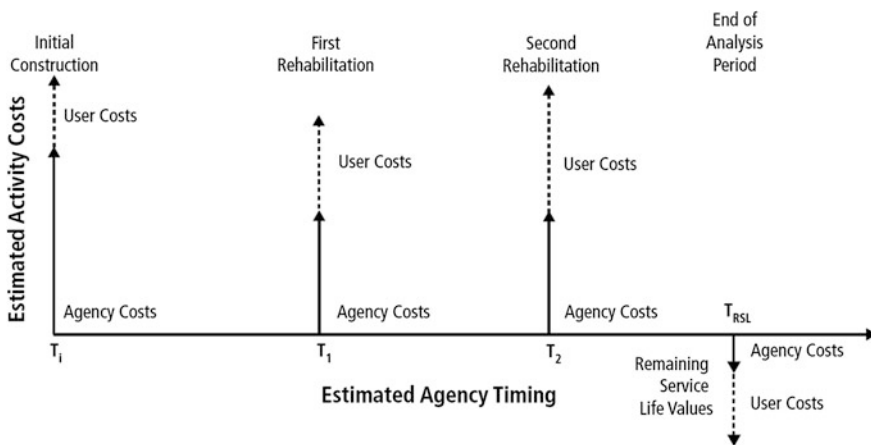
Initial Construction

First Rehabilitation

Second Rehabilitation

End of Analysis Period

Estimated Activity Costs

User Costs

User Costs

User Costs

Agency Costs

Agency Costs

Agency Costs

$T_i$

$T_1$

$T_2$

$T_{RSL}$

Remaining Service Life Values

Agency Costs

User Costs

Estimated Agency Timing